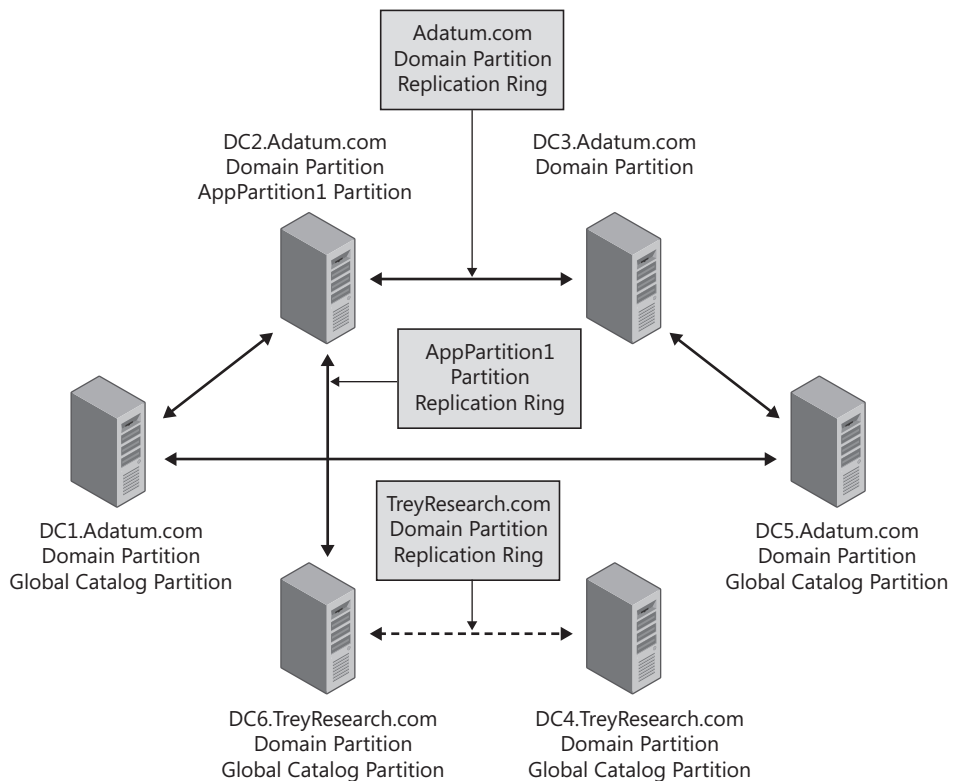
Adatum.com
Domain Partition
Replication Ring

DC2.Adatum.com
Domain Partition
AppPartition1 Partition

DC3.Adatum.com
Domain Partition

AppPartition1
Partition
Replication Ring

DC1.Adatum.com
Domain Partition
Global Catalog Partition

TreyResearch.com
Domain Partition
Replication Ring

DC5.Adatum.com
Domain Partition
Global Catalog Partition

DC6.TreyResearch.com
Domain Partition
Global Catalog Partition

DC4.TreyResearch.com
Domain Partition
Global Catalog Partition